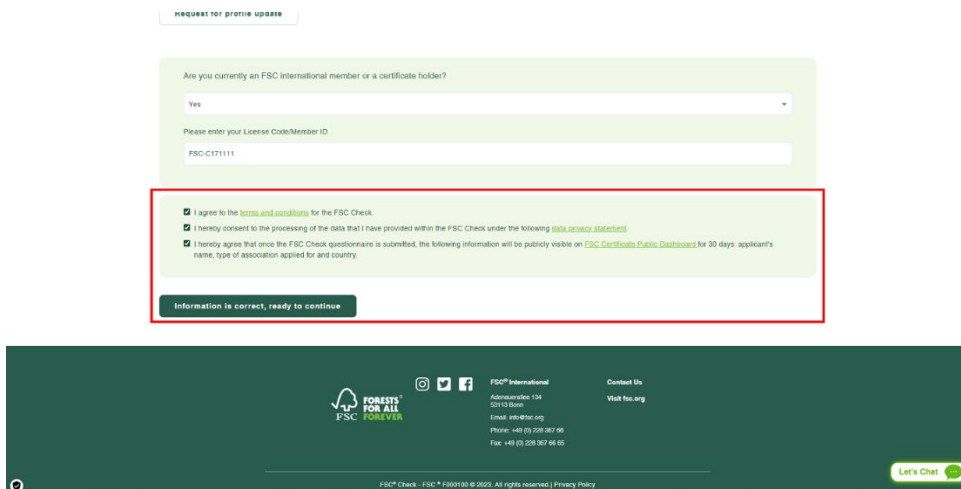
Request for profile update

Are you currently an FSC international member or a certificate holder?

Yes

Please enter your License Code/Member ID

FSC-C171111

I agree to the terms and conditions for the FSC Check.

I hereby consent to the processing of the data that I have provided within the FSC Check under the following data privacy statement.

I hereby agree that once the FSC Check questionnaire is submitted, the following information will be publicly visible on FSC Certificate Public Dashboard for 30 days: applicant's name, type of association applied for and country.

Information is correct, ready to continue

FORESTS FOR ALL FOREVER
FSC

FSC® International
Adenauerallee 134
53113 Bonn
Email: info@fsc.org
Phone: +49 (0) 228 367 66
Fax: +49 (0) 228 367 66 65

Contact Us
Visit fsc.org

Let's Chat

FSC® Check - FSC ® F000100 © 2023. All rights reserved | Privacy Policy